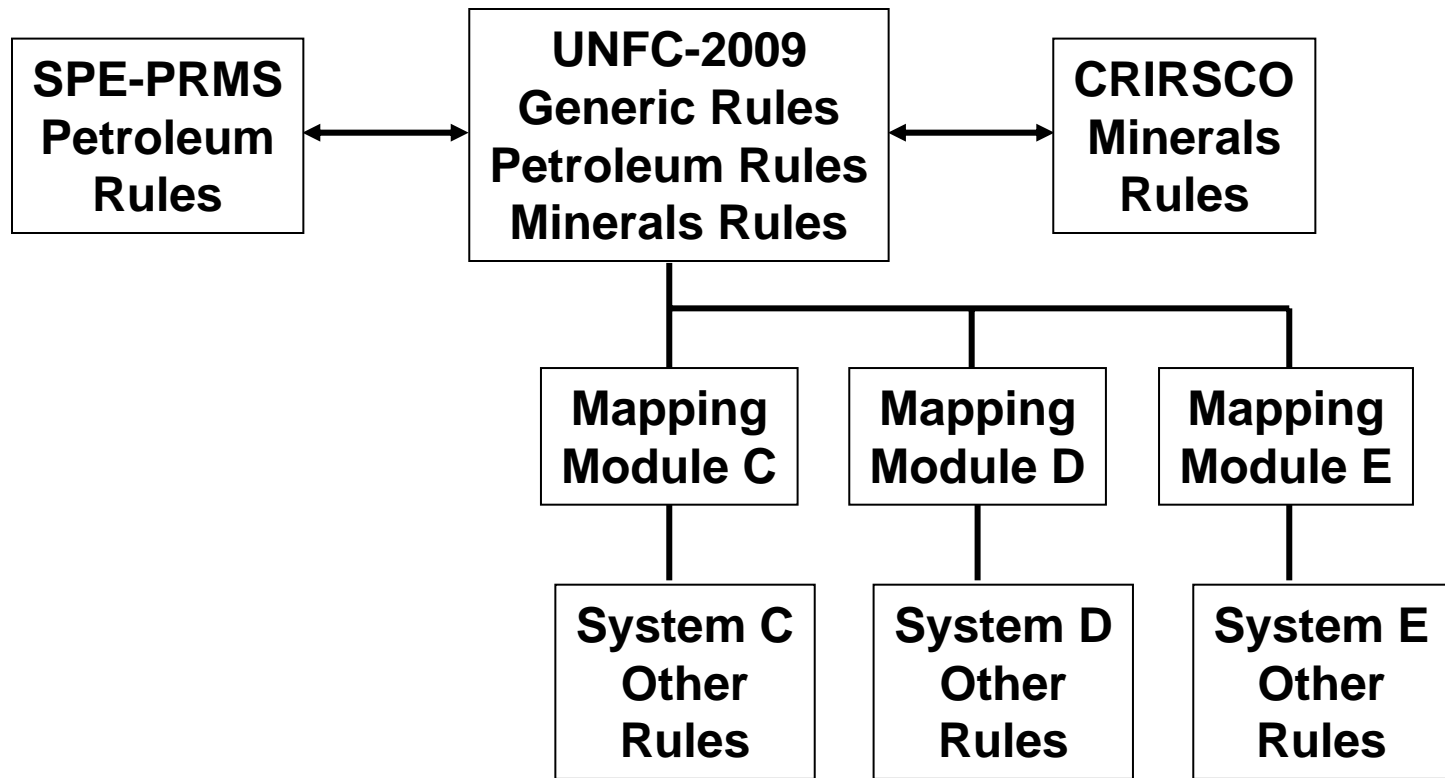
SPE-PRMS
Petroleum
Rules

UNFC-2009
Generic Rules
Petroleum Rules
Minerals Rules

CRIRSCO
Minerals
Rules

Mapping
Module C

Mapping
Module D

Mapping
Module E

System C
Other
Rules

System D
Other
Rules

System E
Other
Rules